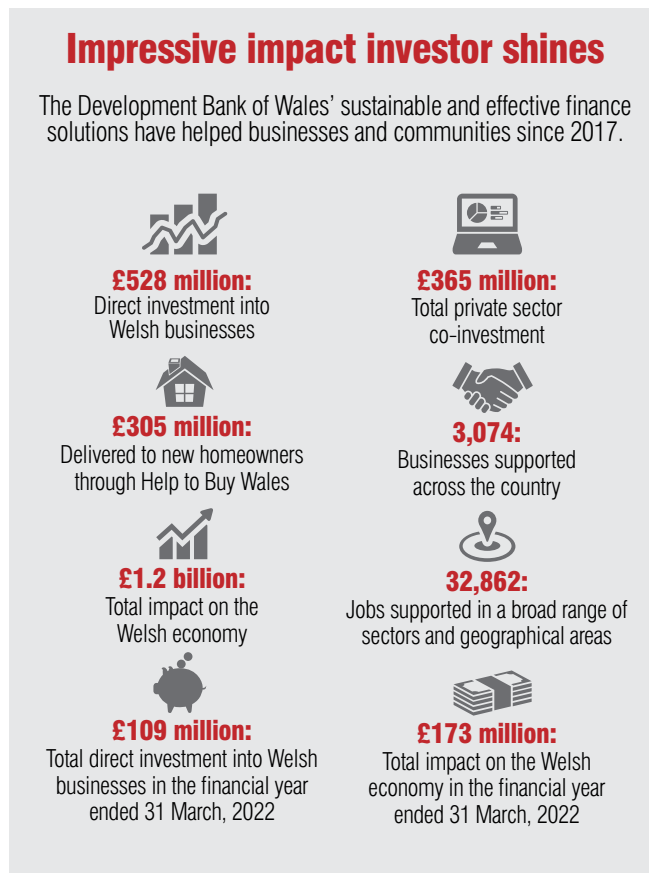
Impressive impact investor shines

The Development Bank of Wales' sustainable and effective finance solutions have helped businesses and communities since 2017.

£528 million:
Direct investment into Welsh businesses

£365 million:
Total private sector co-investment

£305 million:
Delivered to new homeowners through Help to Buy Wales

3,074:
Businesses supported across the country

£1.2 billion:
Total impact on the Welsh economy

32,862:
Jobs supported in a broad range of sectors and geographical areas

£109 million:
Total direct investment into Welsh businesses in the financial year ended 31 March, 2022

£173 million:
Total impact on the Welsh economy in the financial year ended 31 March, 2022